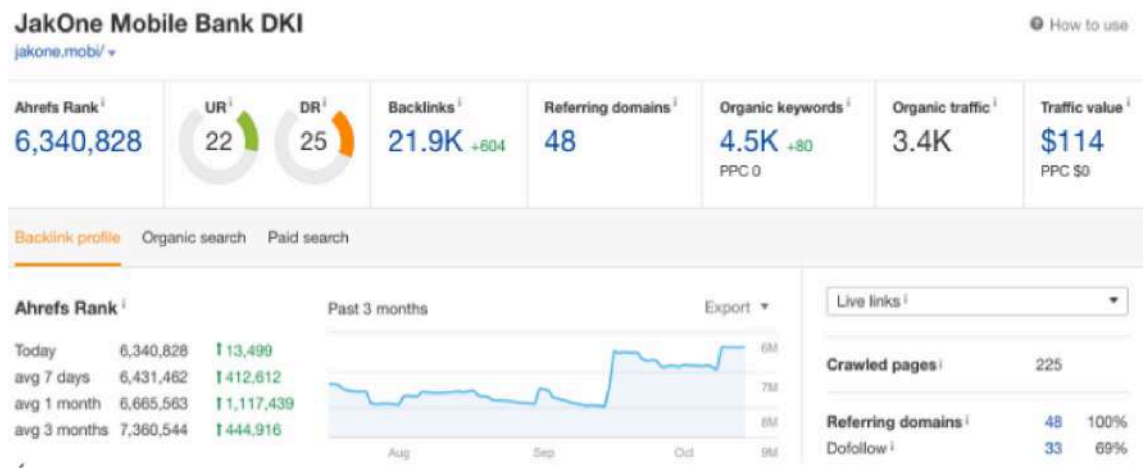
JakOne Mobile Bank DKI
jakone.mobi/ ▾

How to use

Ahrefs Rank i
6,340,828

UR i
22

DR i
25

Backlinks i
21.9K +604

Referring domains i
48

Organic keywords i
4.5K +80
PPC 0

Organic traffic i
3.4K

Traffic value i
$114
PPC $0

Backlink profile Organic search Paid search

Ahrefs Rank i

| | | |
|---|---|---|
| Today | 6,340,828 | ↑13,499 |
| avg 7 days | 6,431,462 | ↑412,612 |
| avg 1 month | 6,665,563 | ↑1,117,439 |
| avg 3 months | 7,360,544 | ↑444,916 |

Past 3 months

Export ▾

6M
7M
8M
9M

Aug Sep Oct

Live links i ▾

Crawled pages i 225

Referring domains i 48 100%
Dofollow i 33 69%